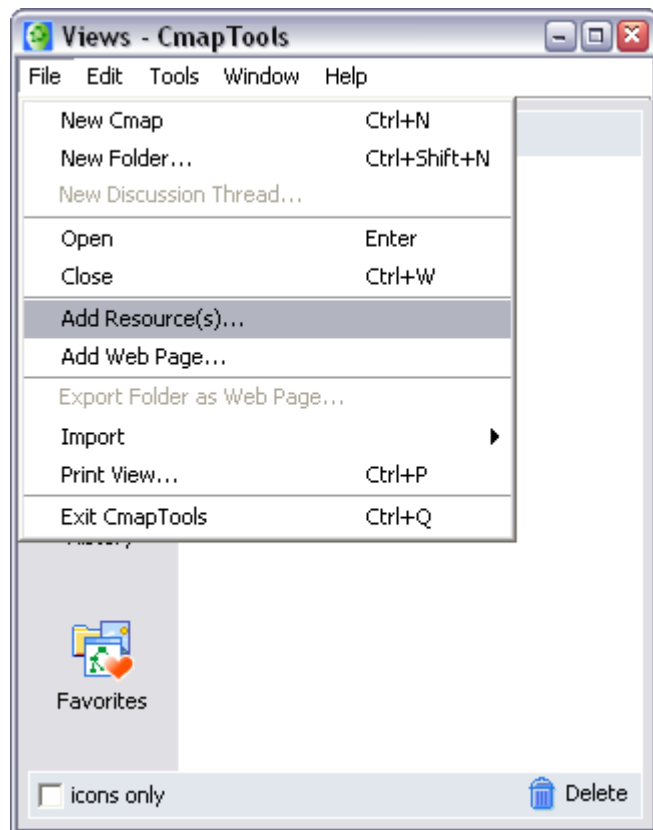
Views - CmapTools

File Edit Tools Window Help

New Cmap Ctrl+N
New Folder... Ctrl+Shift+N
New Discussion Thread...
Open Enter
Close Ctrl+W
Add Resource(s)...
Add Web Page...
Export Folder as Web Page...
Import
Print View... Ctrl+P
Exit CmapTools Ctrl+Q

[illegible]

Favorites

icons only

Delete